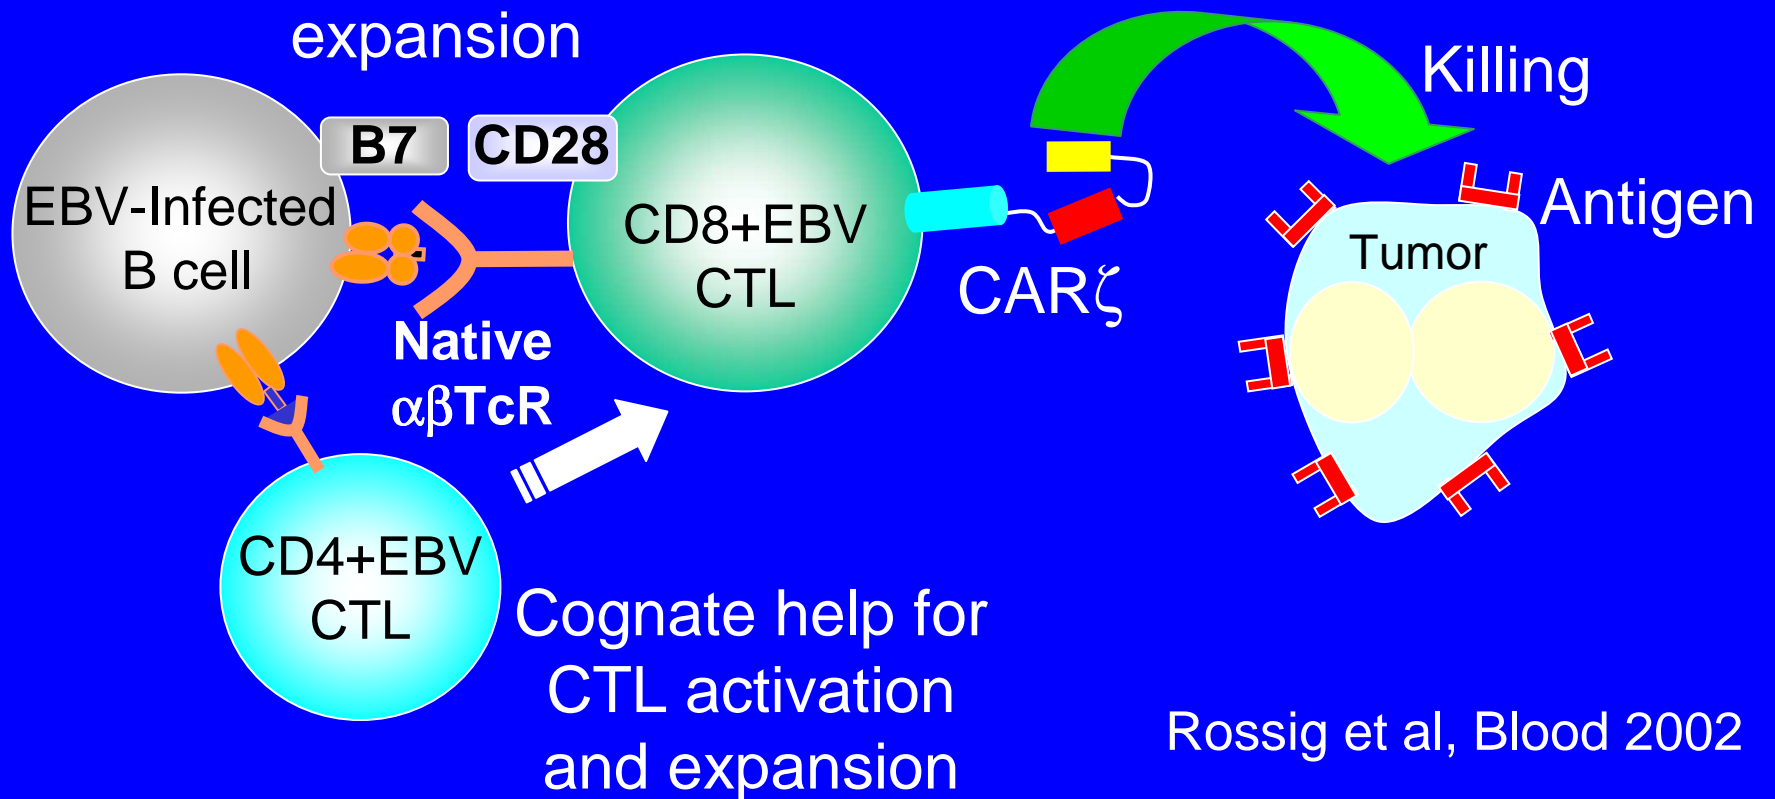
expansion

Killing

B7

CD28

EBV-Infected B cell

CD8+EBV CTL

Antigen

Tumor

CAR$\zeta$

Native $\alpha\beta$TcR

CD4+EBV CTL

Cognate help for CTL activation and expansion

Rossig et al, Blood 2002